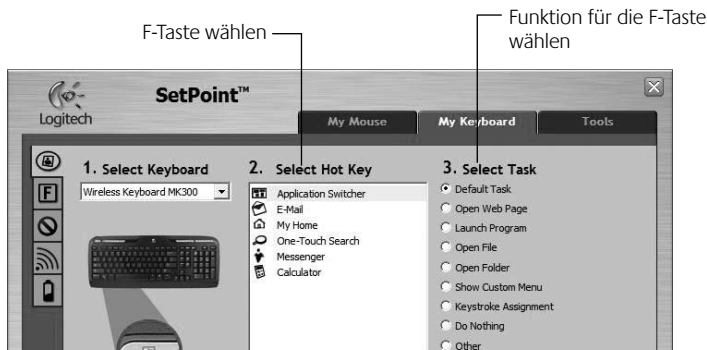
F-Taste wählen

Funktion für die F-Taste wählen

Logitech

SetPoint™

My Mouse

My Keyboard

Tools

F

1. Select Keyboard

Wireless Keyboard MK300

2. Select Hot Key

Application Switcher

E-Mail

My Home

One-Touch Search

Messenger

Calculator

3. Select Task

Default Task

Open Web Page

Launch Program

Open File

Open Folder

Show Custom Menu

Keystroke Assignment

Do Nothing

Other